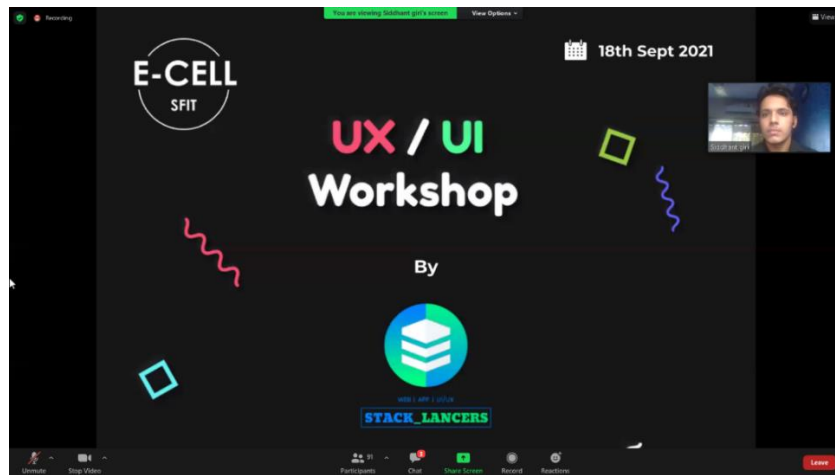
Recording

You are viewing Siddhant giri's screen

View Options

View

E-CELL
SFIT

18th Sept 2021

Siddhant giri

UX / UI
Workshop

By

WEB | APP | UI/UX

STACK_LANCERS

Unmute

Stop Video

91
Participants

Chat

Share Screen

Record

Reactions

Leave